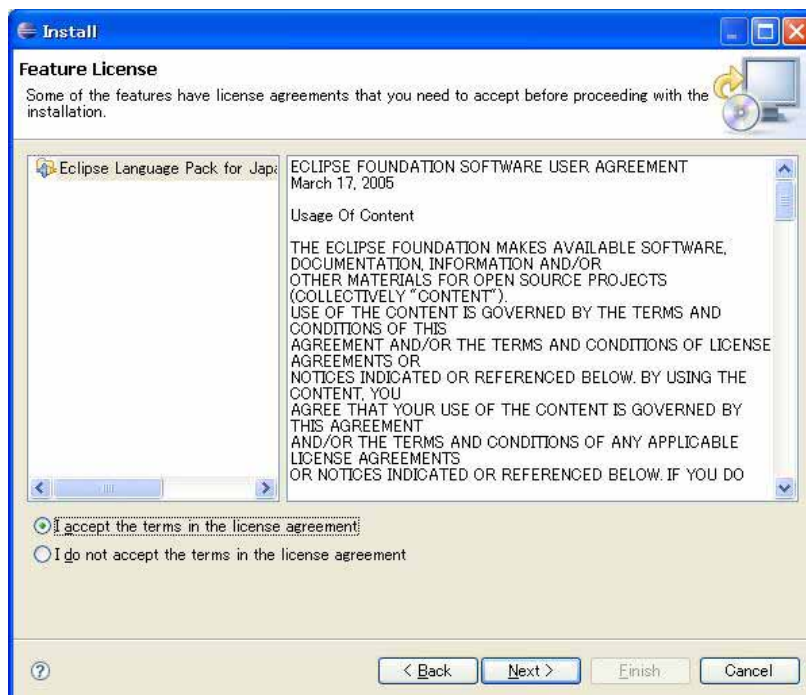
Install

Feature License

Some of the features have license agreements that you need to accept before proceeding with the installation.

Eclipse Language Pack for Japa

ECLIPSE FOUNDATION SOFTWARE USER AGREEMENT
March 17, 2005

Usage Of Content

THE ECLIPSE FOUNDATION MAKES AVAILABLE SOFTWARE, DOCUMENTATION, INFORMATION AND/OR OTHER MATERIALS FOR OPEN SOURCE PROJECTS (COLLECTIVELY "CONTENT"). USE OF THE CONTENT IS GOVERNED BY THE TERMS AND CONDITIONS OF THIS AGREEMENT AND/OR THE TERMS AND CONDITIONS OF LICENSE AGREEMENTS OR NOTICES INDICATED OR REFERENCED BELOW. BY USING THE CONTENT, YOU AGREE THAT YOUR USE OF THE CONTENT IS GOVERNED BY THIS AGREEMENT AND/OR THE TERMS AND CONDITIONS OF ANY APPLICABLE LICENSE AGREEMENTS OR NOTICES INDICATED OR REFERENCED BELOW. IF YOU DO

I accept the terms in the license agreement

I do not accept the terms in the license agreement

< Back  Next >  Finish  Cancel